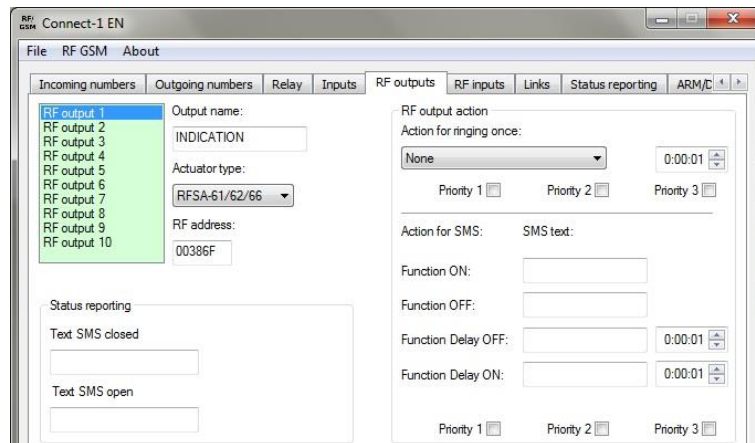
RF/GSM Connect-1 EN

File RF GSM About

Incoming numbers | Outgoing numbers | Relay | Inputs | RF outputs | RF inputs | Links | Status reporting | ARM/D

RF output 1
RF output 2
RF output 3
RF output 4
RF output 5
RF output 6
RF output 7
RF output 8
RF output 9
RF output 10

Output name:
INDICATION

Actuator type:
RFSA-61/62/66

RF address:
00386F

Status reporting
Text SMS closed

Text SMS open

RF output action
Action for ringing once:
None
0:00:01
Priority 1 Priority 2 Priority 3

Action for SMS: SMS text:

Function ON:

Function OFF:

Function Delay OFF: 0:00:01

Function Delay ON: 0:00:01

Priority 1 Priority 2 Priority 3